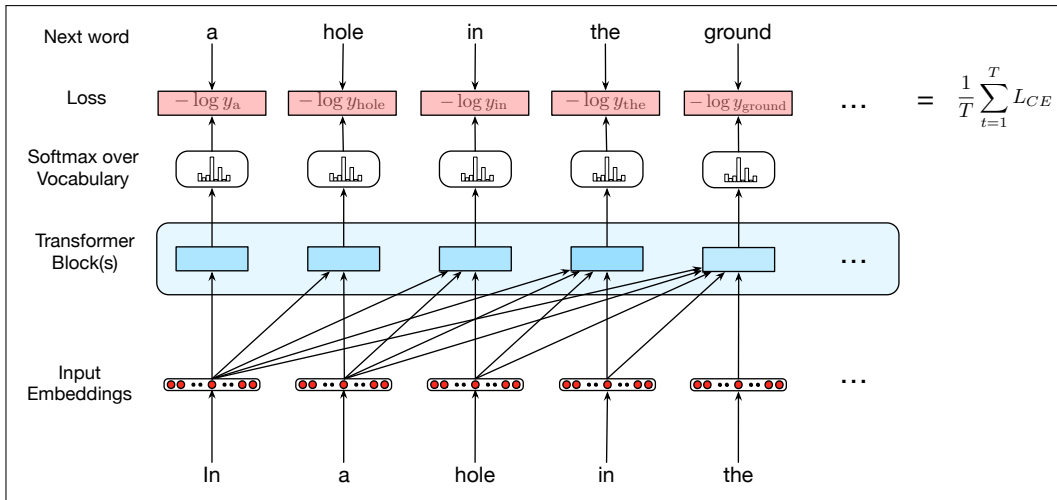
Next word
a
hole
in
the
ground

Loss
$-\log y_{\text{a}}$
$-\log y_{\text{hole}}$
$-\log y_{\text{in}}$
$-\log y_{\text{the}}$
$-\log y_{\text{ground}}$
…
$= \frac{1}{T}\sum_{t=1}^{T} L_{CE}$

Softmax over Vocabulary

Transformer Block(s)
…

Input Embeddings
…

In
a
hole
in
the